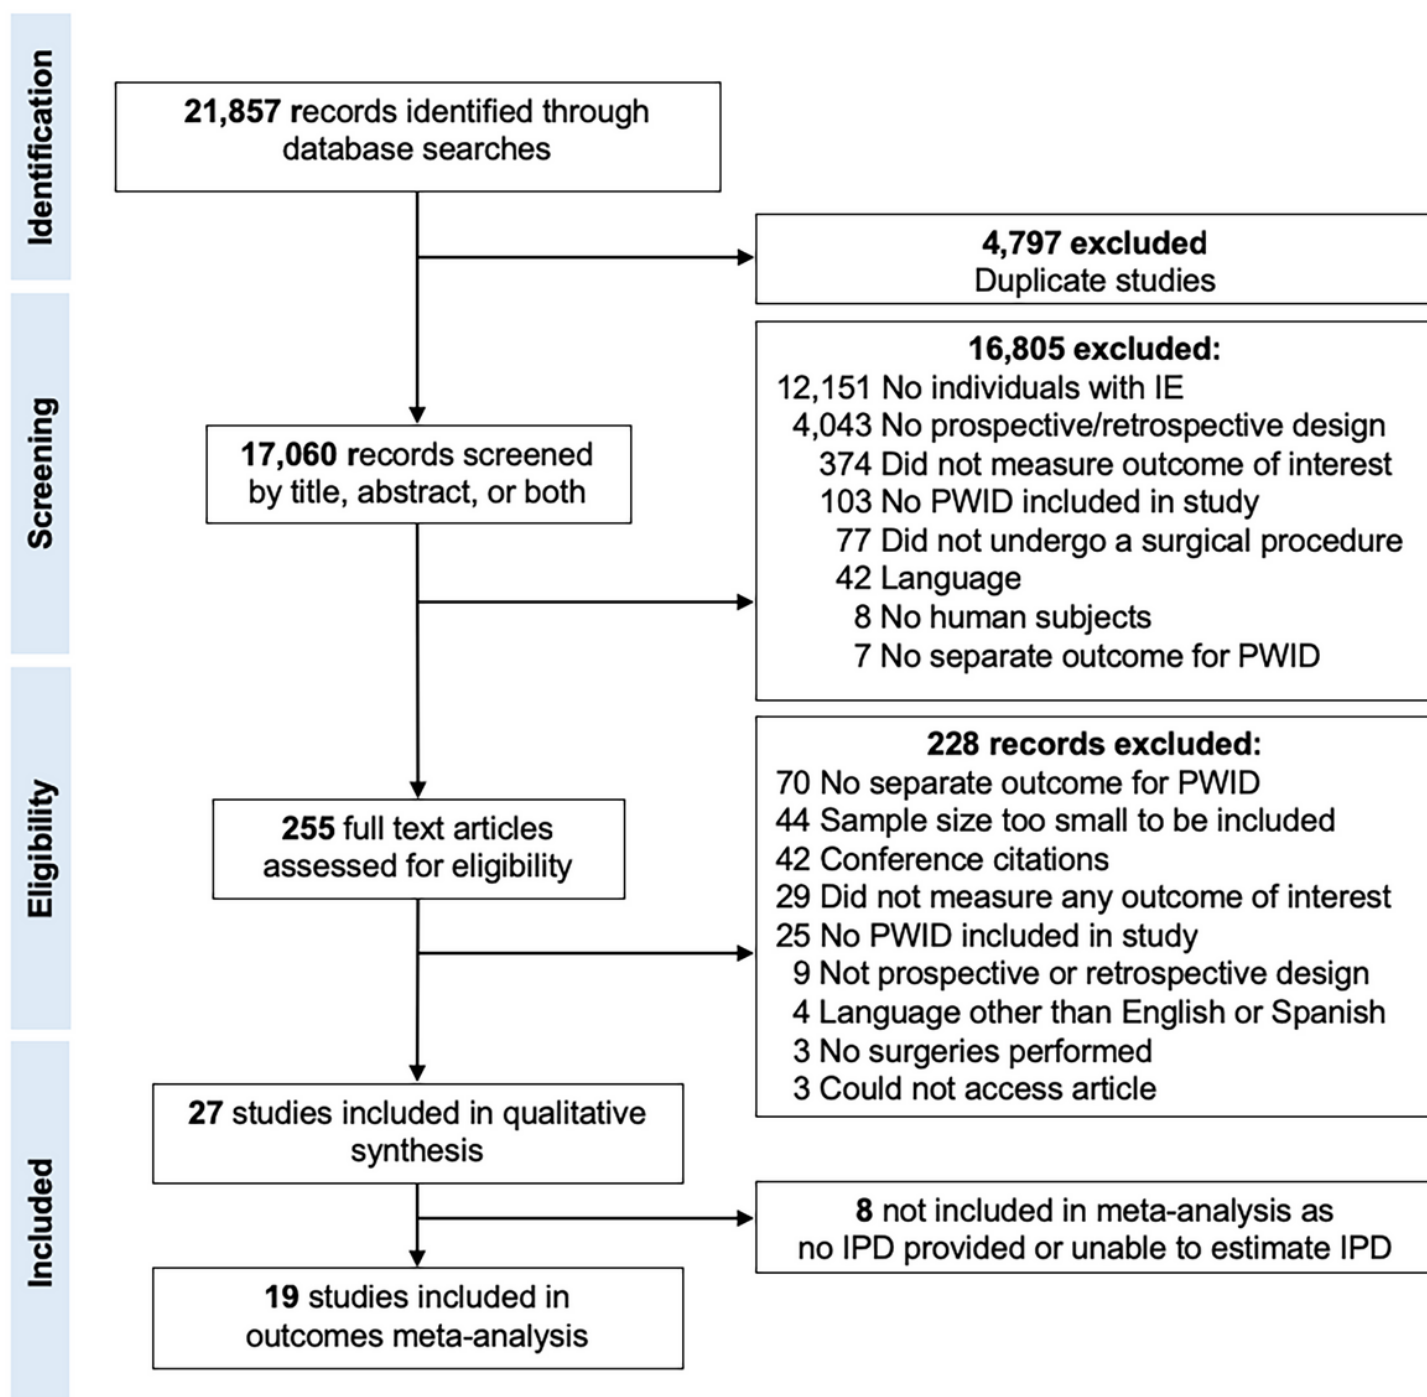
Identification

21,857 records identified through database searches

4,797 excluded
Duplicate studies

Screening

16,805 excluded:
12,151 No individuals with IE
4,043 No prospective/retrospective design
374 Did not measure outcome of interest
103 No PWID included in study
77 Did not undergo a surgical procedure
42 Language
8 No human subjects
7 No separate outcome for PWID

17,060 records screened by title, abstract, or both

Eligibility

228 records excluded:
70 No separate outcome for PWID
44 Sample size too small to be included
42 Conference citations
29 Did not measure any outcome of interest
25 No PWID included in study
9 Not prospective or retrospective design
4 Language other than English or Spanish
3 No surgeries performed
3 Could not access article

255 full text articles assessed for eligibility

Included

27 studies included in qualitative synthesis

8 not included in meta-analysis as no IPD provided or unable to estimate IPD

19 studies included in outcomes meta-analysis